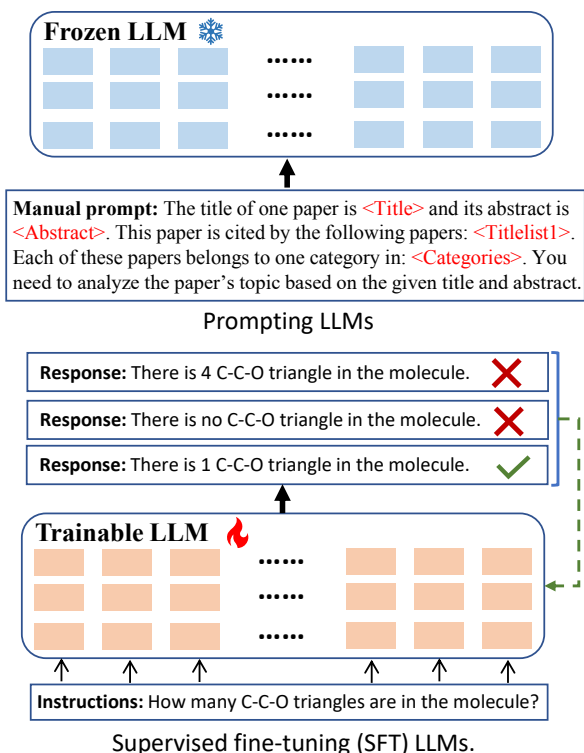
Frozen LLM

......

......

......

**Manual prompt:** The title of one paper is <Title> and its abstract is <Abstract>. This paper is cited by the following papers: <Titlelist1>. Each of these papers belongs to one category in: <Categories>. You need to analyze the paper's topic based on the given title and abstract.

Prompting LLMs

**Response:** There is 4 C-C-O triangle in the molecule.

**Response:** There is no C-C-O triangle in the molecule.

**Response:** There is 1 C-C-O triangle in the molecule.

Trainable LLM

......

......

......

**Instructions:** How many C-C-O triangles are in the molecule?

Supervised fine-tuning (SFT) LLMs.